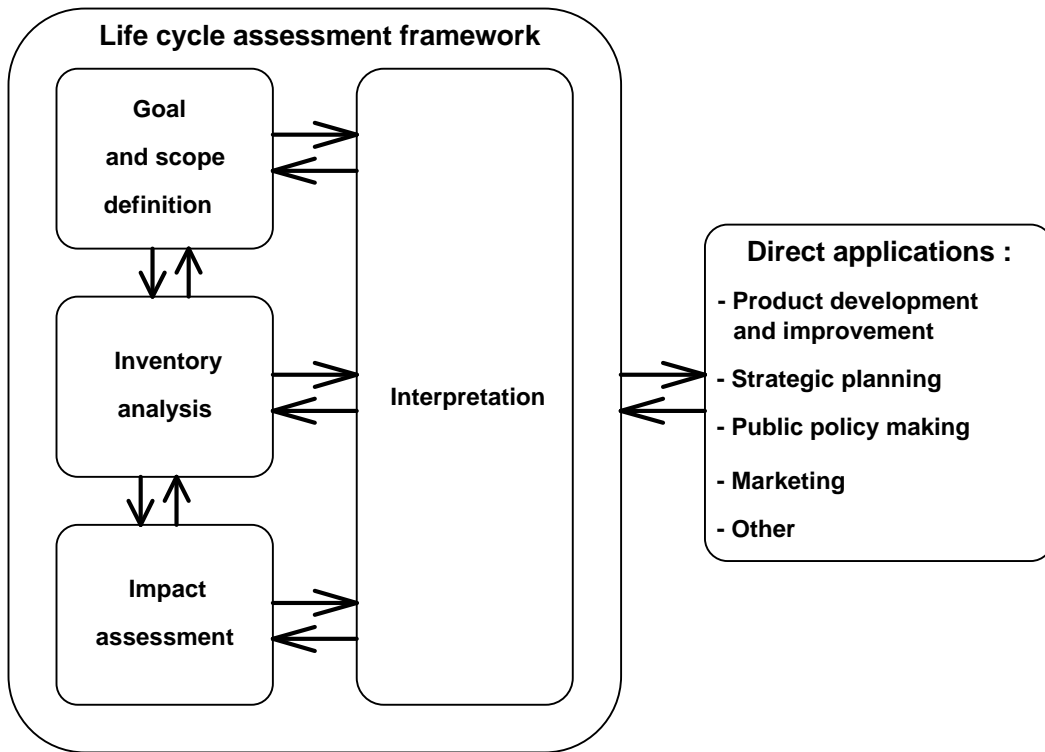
Life cycle assessment framework

Goal and scope definition

Inventory analysis

Impact assessment

Interpretation

Direct applications :

- Product development and improvement
- Strategic planning
- Public policy making
- Marketing
- Other